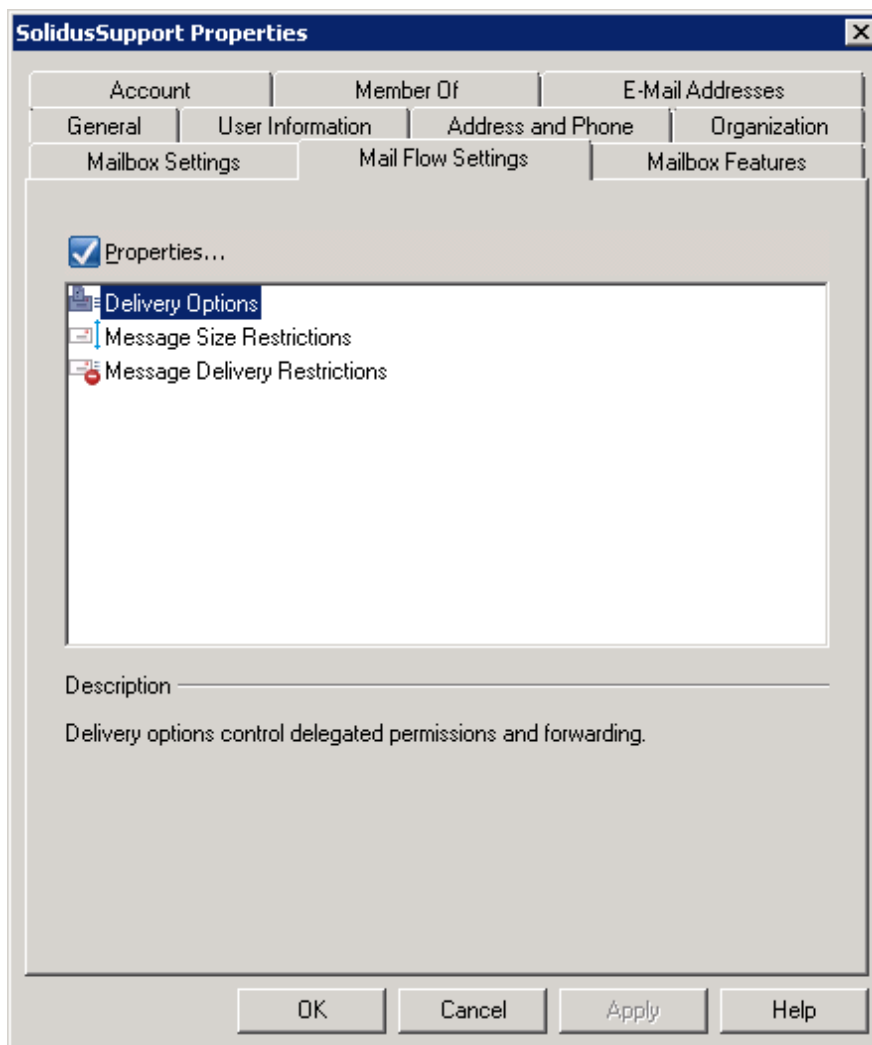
SolidusSupport Properties

Account | Member Of | E-Mail Addresses
General | User Information | Address and Phone | Organization
Mailbox Settings | Mail Flow Settings | Mailbox Features

Properties...

Delivery Options
Message Size Restrictions
Message Delivery Restrictions

Description

Delivery options control delegated permissions and forwarding.

OK | Cancel | Apply | Help